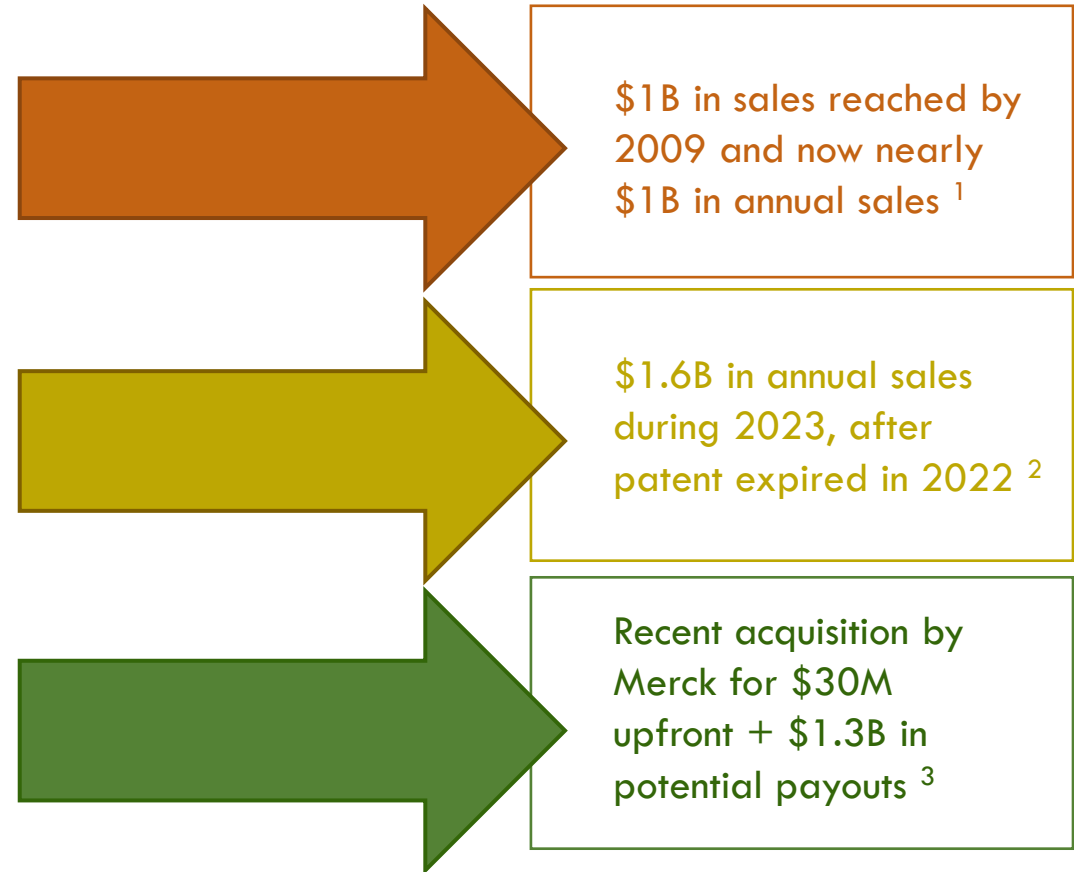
\$1B in sales reached by 2009 and now nearly \$1B in annual sales $^{1}$

\$1.6B in annual sales during 2023, after patent expired in 2022 $^{2}$

Recent acquisition by Merck for \$30M upfront + \$1.3B in potential payouts $^{3}$